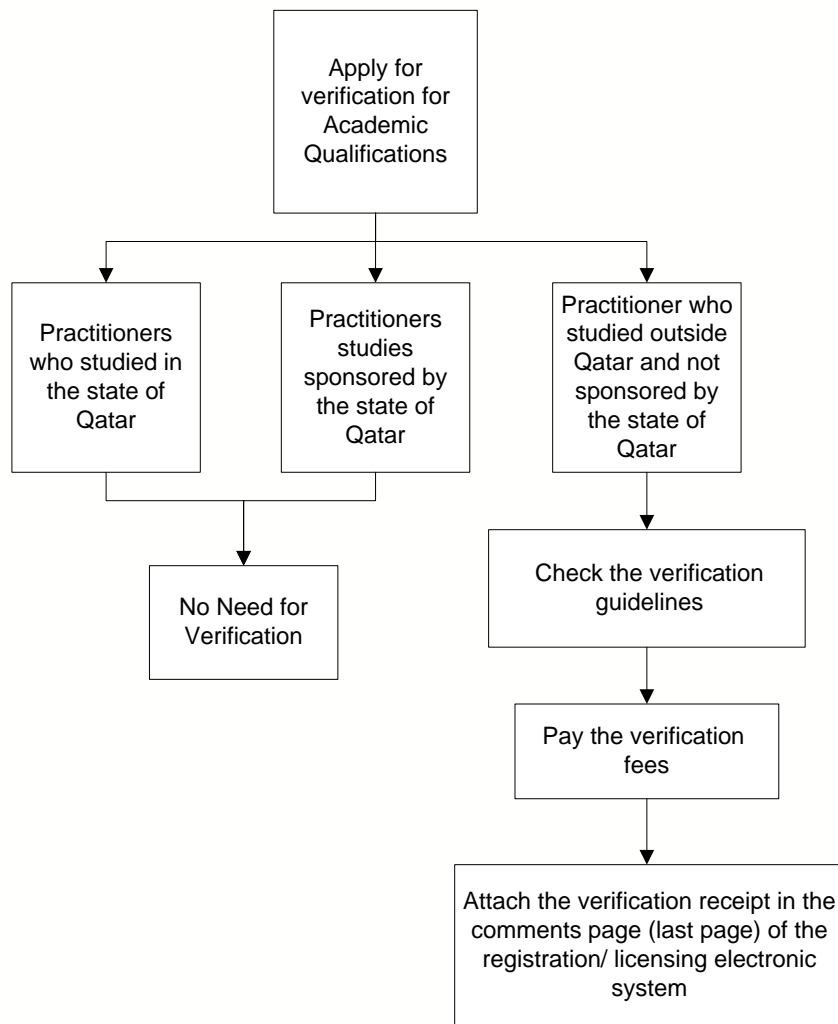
Apply for verification for Academic Qualifications

Practitioners who studied in the state of Qatar

Practitioners studies sponsored by the state of Qatar

Practitioner who studied outside Qatar and not sponsored by the state of Qatar

No Need for Verification

Check the verification guidelines

Pay the verification fees

Attach the verification receipt in the comments page (last page) of the registration/ licensing electronic system